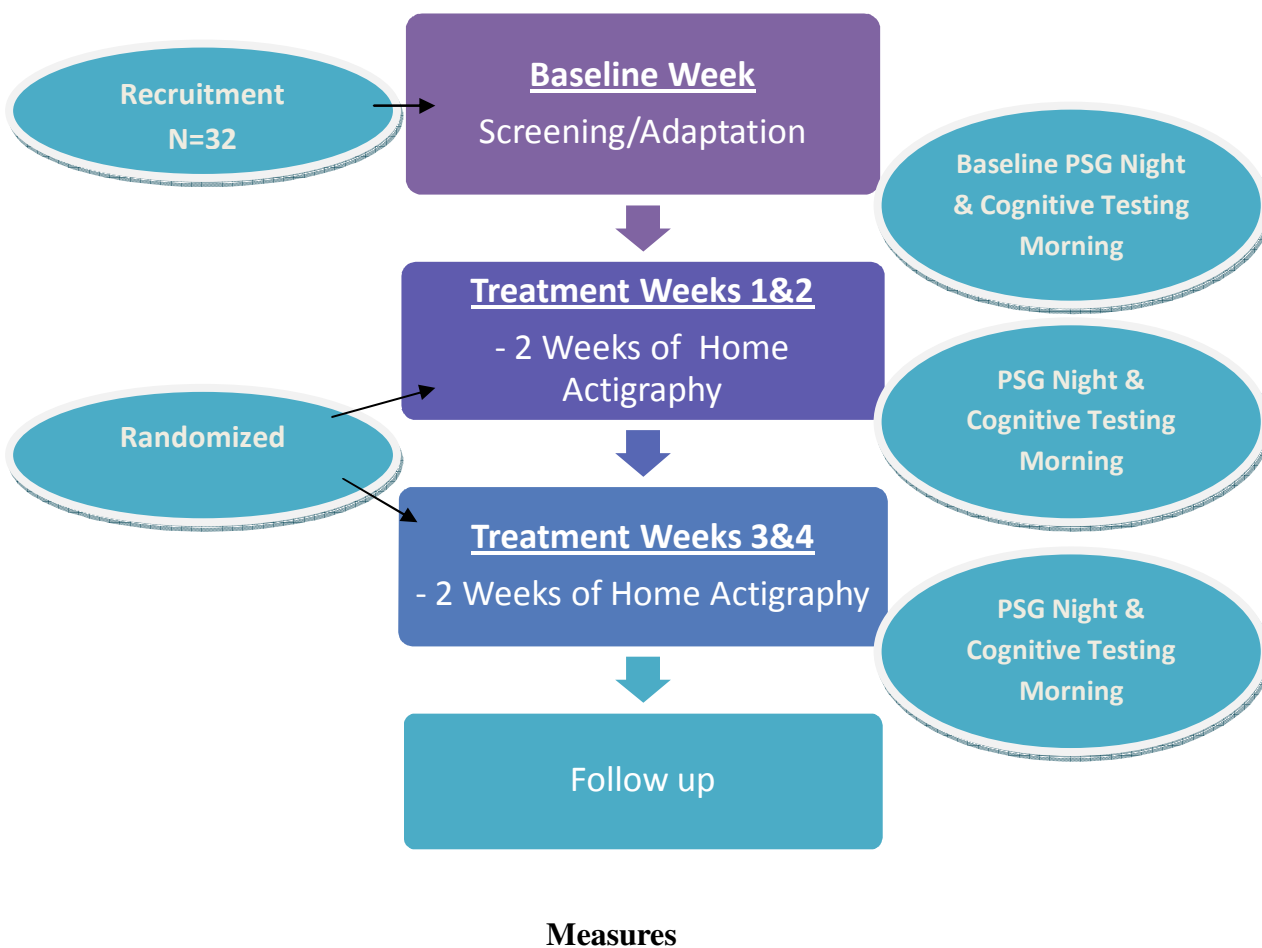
Recruitment
N=32

Baseline Week
Screening/Adaptation

Baseline PSG Night & Cognitive Testing Morning

Treatment Weeks 1&2
- 2 Weeks of Home Actigraphy

PSG Night & Cognitive Testing Morning

Randomized

Treatment Weeks 3&4
- 2 Weeks of Home Actigraphy

PSG Night & Cognitive Testing Morning

Follow up

Measures